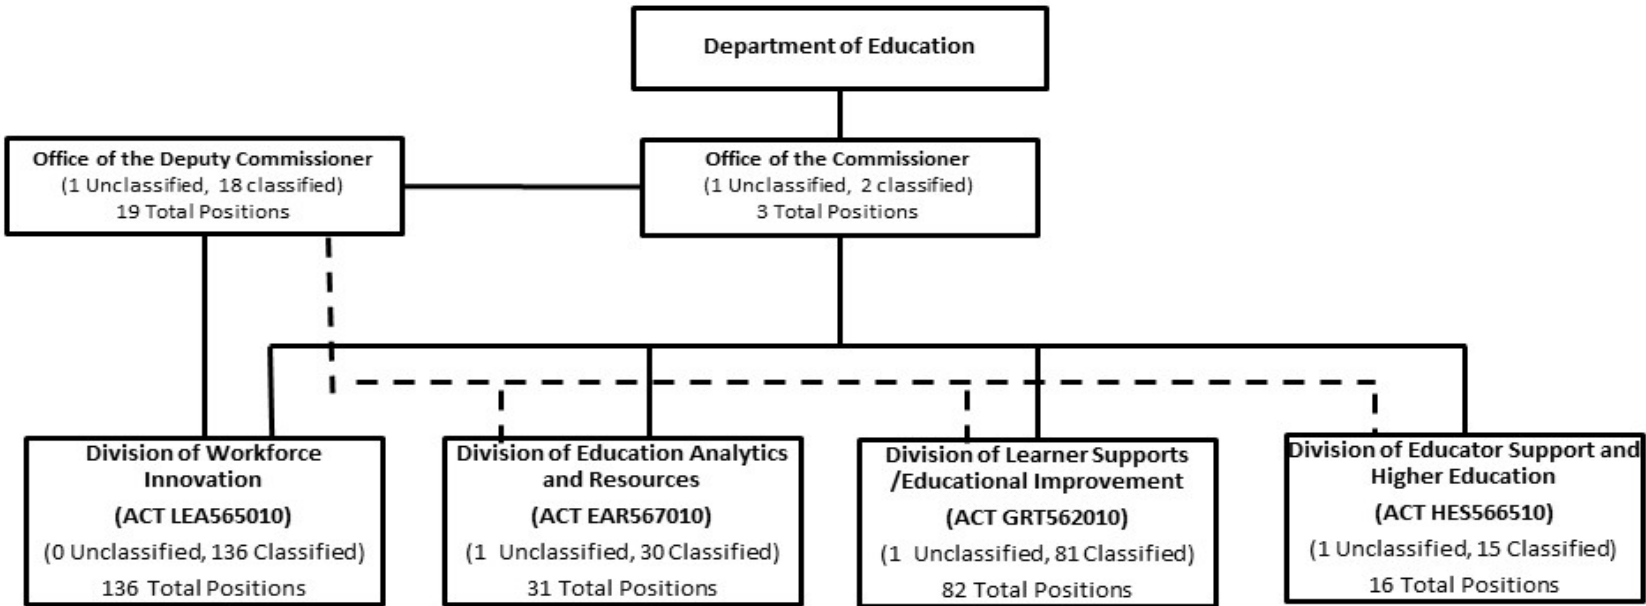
Department of Education

Office of the Deputy Commissioner
(1 Unclassified, 18 classified)
19 Total Positions

Office of the Commissioner
(1 Unclassified, 2 classified)
3 Total Positions

Division of Workforce Innovation
(ACT LEA565010)
(0 Unclassified, 136 Classified)
136 Total Positions

Division of Education Analytics and Resources
(ACT EAR567010)
(1 Unclassified, 30 Classified)
31 Total Positions

Division of Learner Supports /Educational Improvement
(ACT GRT562010)
(1 Unclassified, 81 Classified)
82 Total Positions

Division of Educator Support and Higher Education
(ACT HES566510)
(1 Unclassified, 15 Classified)
16 Total Positions